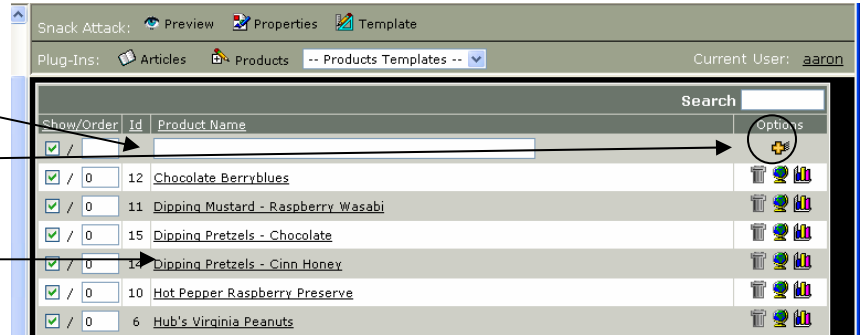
Snack Attack: Preview Properties Template

Plug-Ins: Articles Products -- Products Templates -- Current User: aaron

Search

| Show/Order | Id | Product Name | Options |
|---|---|---|---|
| / | | | |
| / 0 | 12 | Chocolate Berryblues | |
| / 0 | 11 | Dipping Mustard - Raspberry Wasabi | |
| / 0 | 15 | Dipping Pretzels - Chocolate | |
| / 0 | 14 | Dipping Pretzels - Cinn Honey | |
| / 0 | 10 | Hot Pepper Raspberry Preserve | |
| / 0 | 6 | Hub's Virginia Peanuts | |